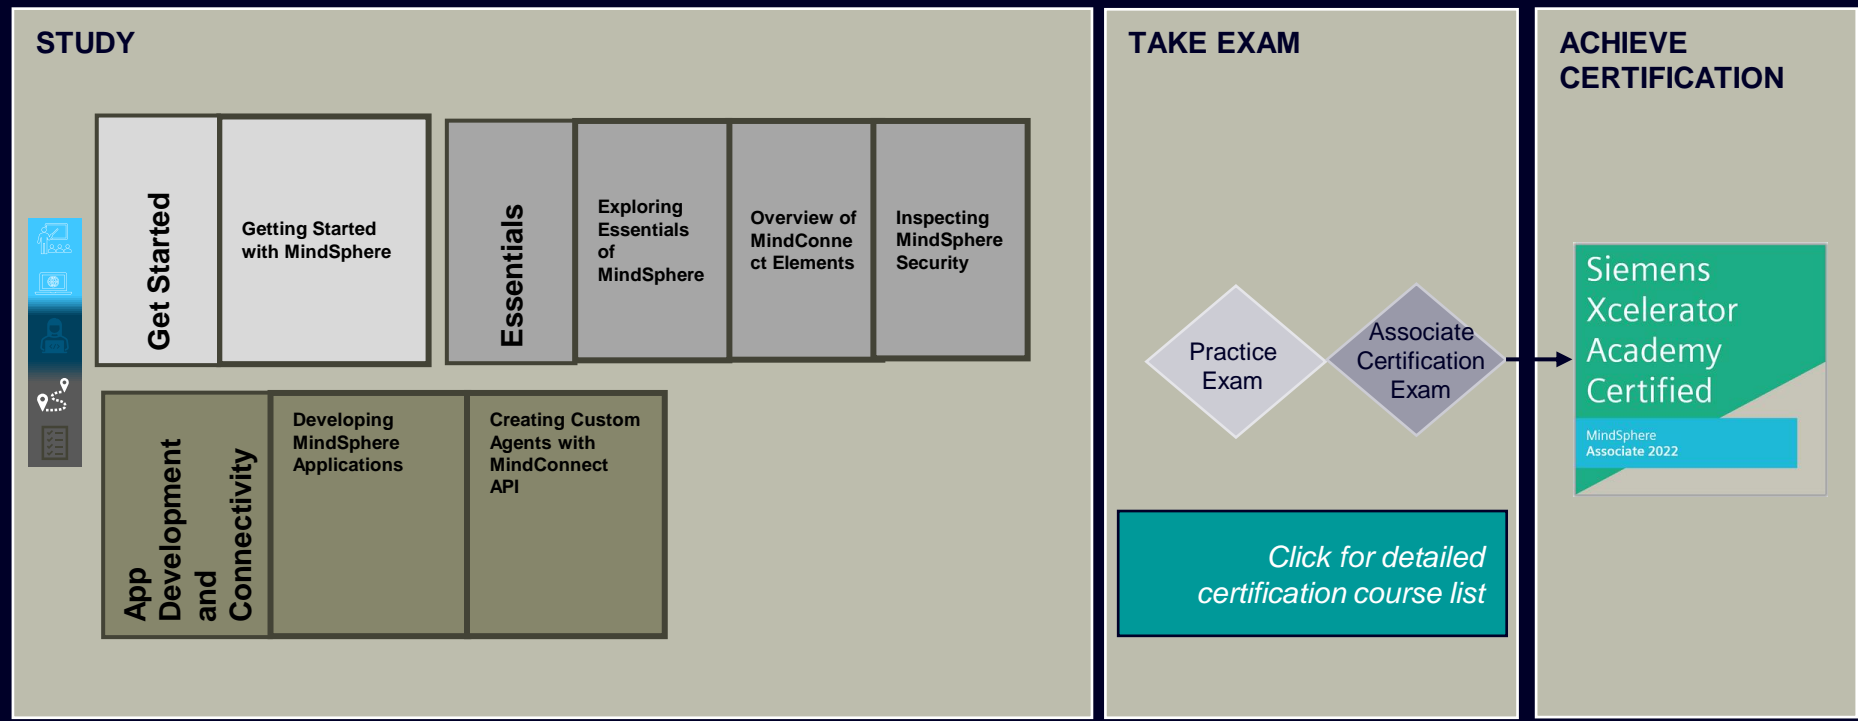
STUDY

Get Started

Getting Started with MindSphere

Essentials

Exploring Essentials of MindSphere

Overview of MindConnect Elements

Inspecting MindSphere Security

App Development and Connectivity

Developing MindSphere Applications

Creating Custom Agents with MindConnect API

TAKE EXAM

Practice Exam

Associate Certification Exam

Click for detailed certification course list

ACHIEVE CERTIFICATION

Siemens Xcelerator Academy Certified

MindSphere Associate 2022